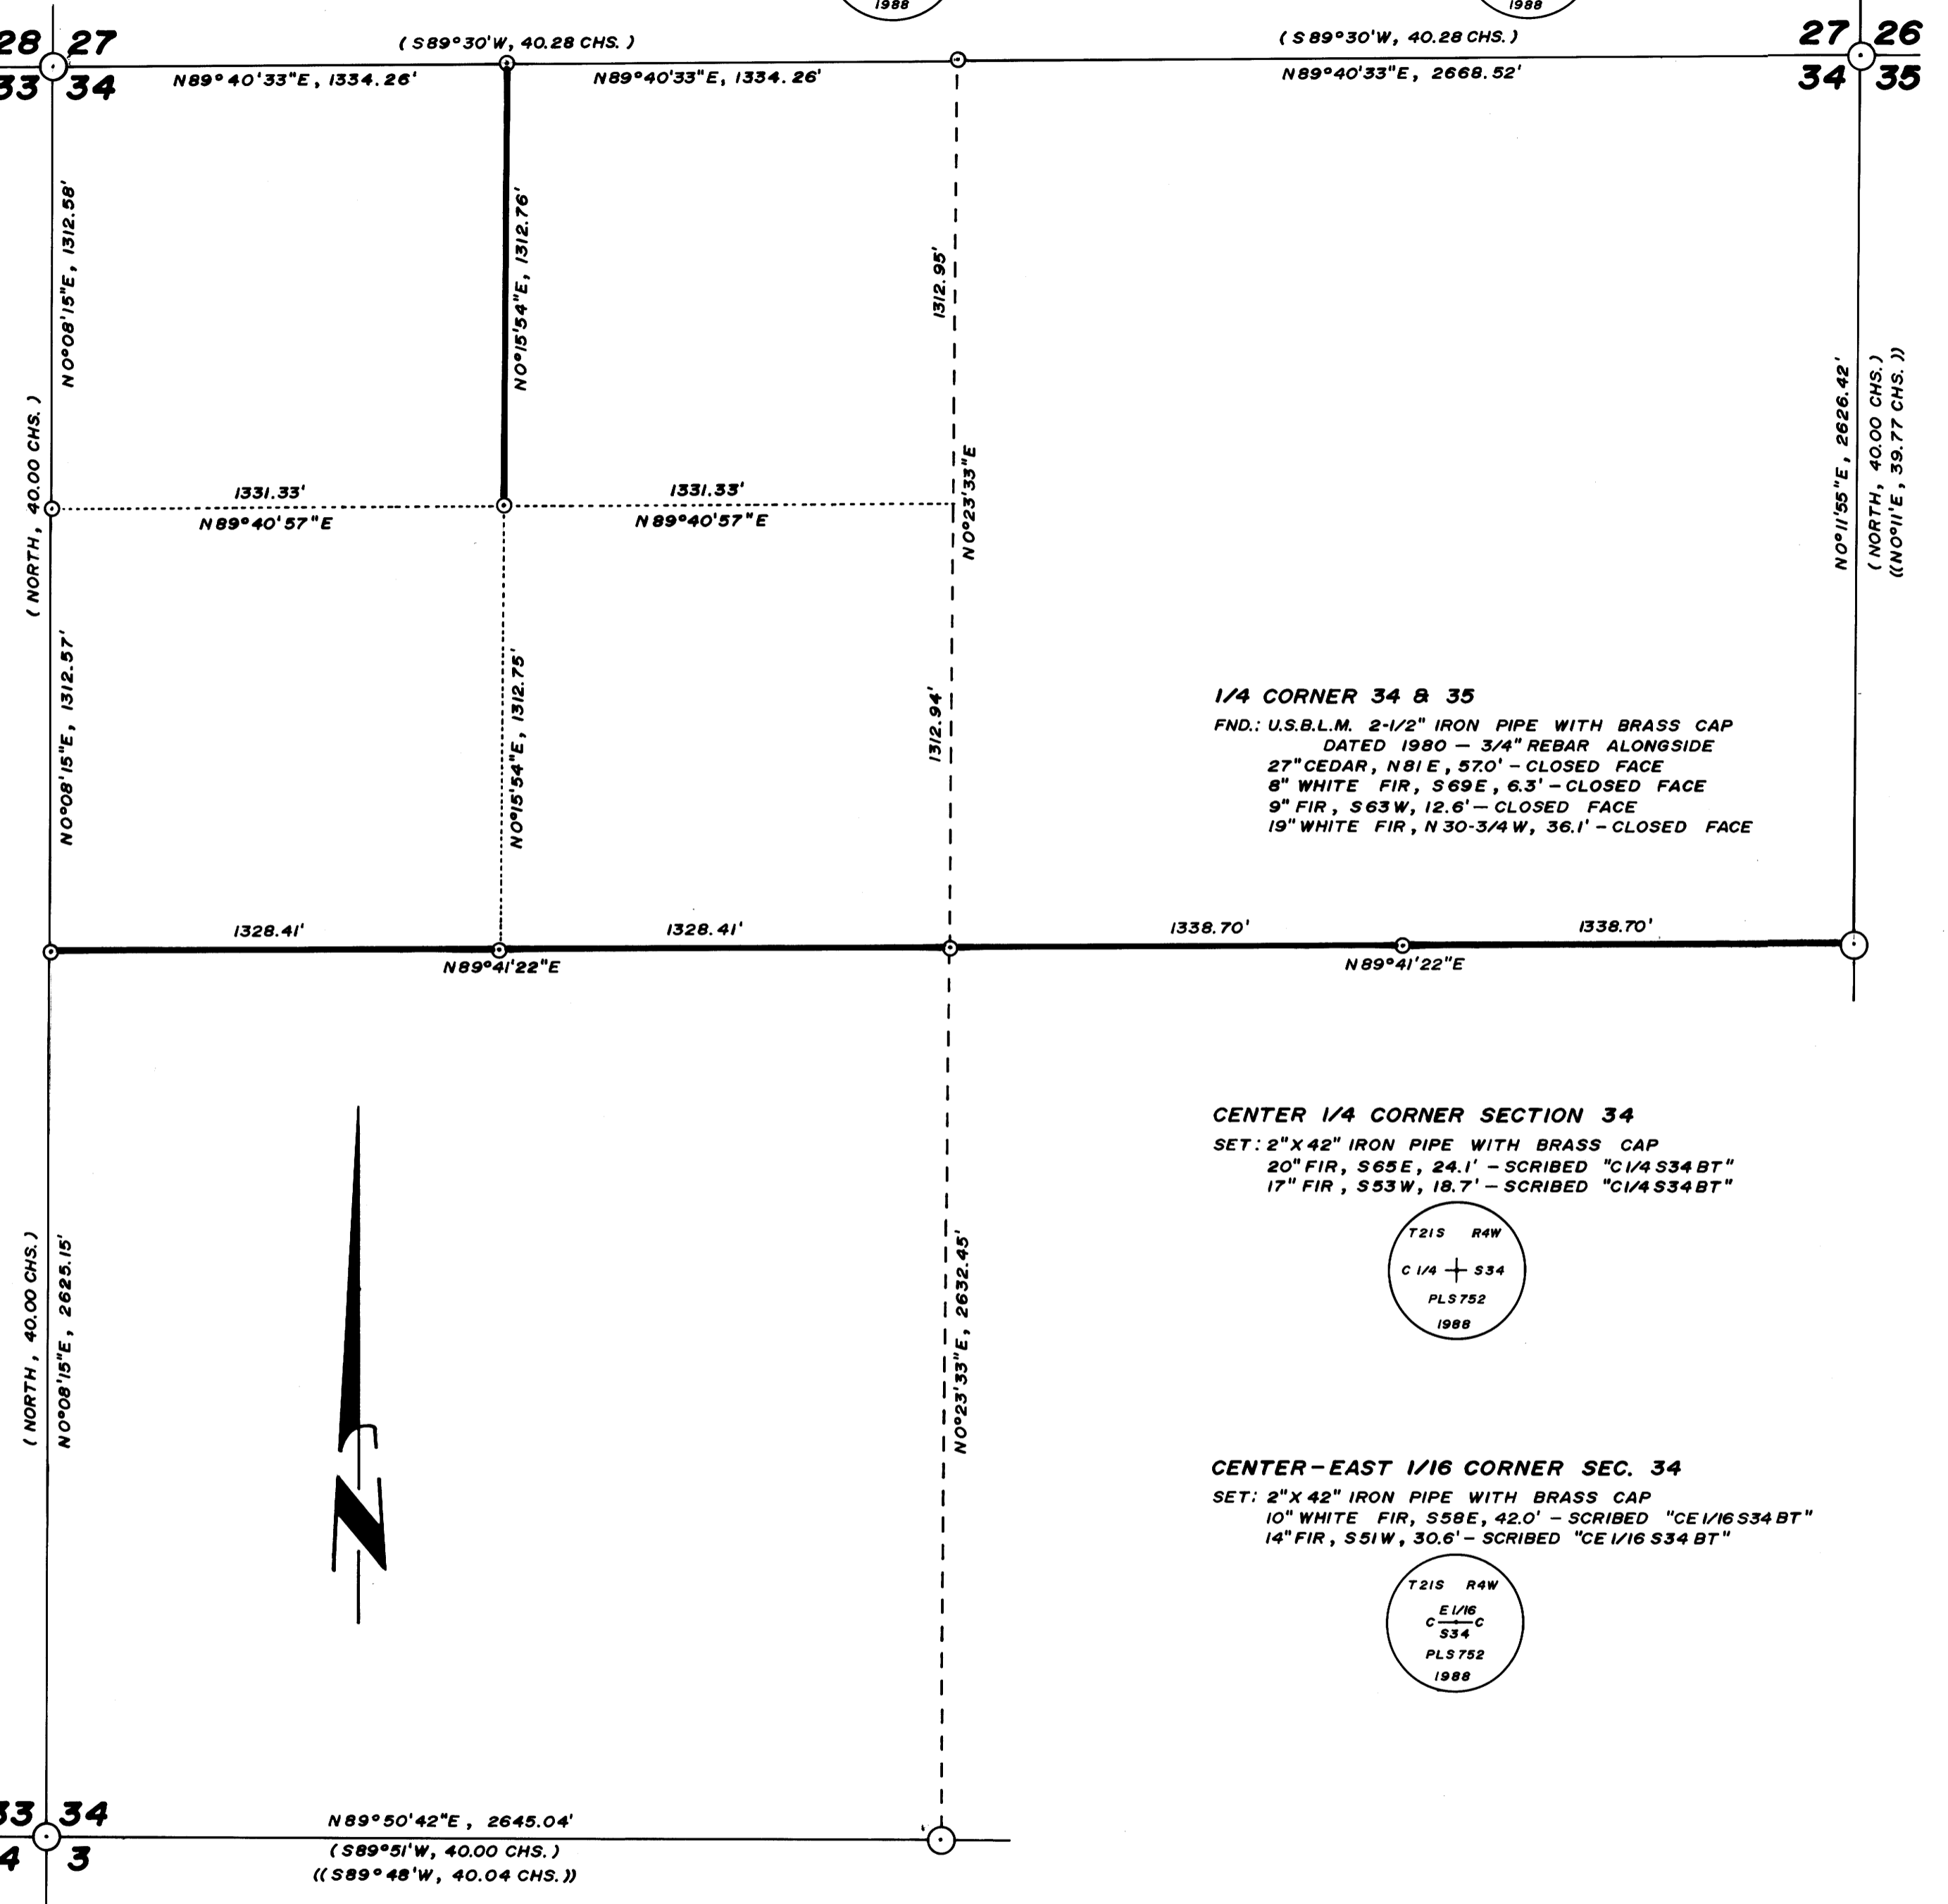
1988

1988

28 27
33 34

( S89°30'W, 40.28 CHS. )

N89°40'33"E, 1334.26'

N89°40'33"E, 1334.26'

( S89°30'W, 40.28 CHS. )

N89°40'33"E, 2668.52'

27 26
34 35

N0°08'15"E, 1312.58'

N0°15'54"E, 1312.76'

1312.95'

N0°11'55"E, 2626.42'

( NORTH, 40.00 CHS.)
((N0°11'E, 39.77 CHS.))

( NORTH, 40.00 CHS. )

1331.33'
N89°40'57"E

1331.33'
N89°40'57"E

N0°23'33"E

N0°08'15"E, 1312.57'

N0°15'54"E, 1312.75'

1312.94'

1/4 CORNER 34 & 35
FND.: U.S.B.L.M. 2-1/2" IRON PIPE WITH BRASS CAP DATED 1980 — 3/4" REBAR ALONGSIDE
27" CEDAR, N81E, 57.0' - CLOSED FACE
8" WHITE FIR, S69E, 6.3' - CLOSED FACE
9" FIR, S63W, 12.6' — CLOSED FACE
19" WHITE FIR, N30-3/4W, 36.1' - CLOSED FACE

1328.41'

1328.41'

1338.70'

1338.70'

N89°41'22"E

N89°41'22"E

CENTER 1/4 CORNER SECTION 34
SET: 2"X42" IRON PIPE WITH BRASS CAP
20" FIR, S65E, 24.1' - SCRIBED "C1/4 S34 BT"
17" FIR, S53W, 18.7' - SCRIBED "C1/4 S34 BT"

T21S R4W
C 1/4 S34
PLS 752
1988

( NORTH, 40.00 CHS. )

N0°08'15"E, 2625.15'

N0°23'33"E, 2632.45'

CENTER-EAST 1/16 CORNER SEC. 34
SET: 2"X42" IRON PIPE WITH BRASS CAP
10" WHITE FIR, S58E, 42.0' - SCRIBED "CE 1/16 S34 BT"
14" FIR, S51W, 30.6' - SCRIBED "CE 1/16 S34 BT"

T21S R4W
C $\frac{E 1/16}{S34}$ C
PLS 752
1988

33 34
4 3

N89°50'42"E, 2645.04'
(S89°51'W, 40.00 CHS.)
((S89°48'W, 40.04 CHS.))